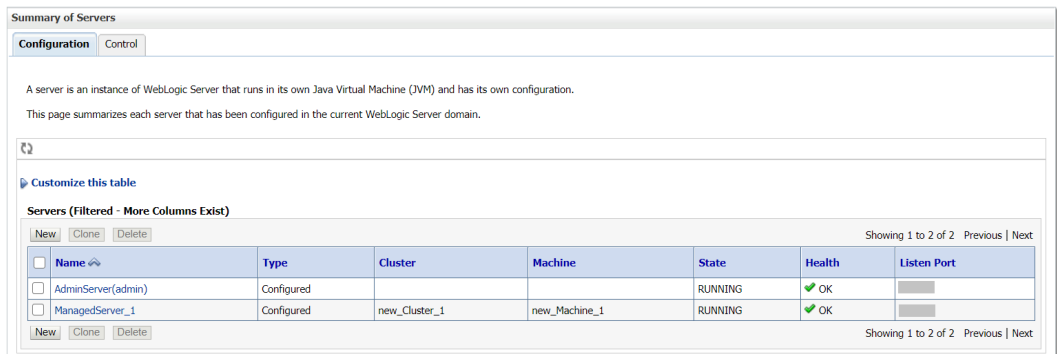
Summary of Servers

Configuration | Control

A server is an instance of WebLogic Server that runs in its own Java Virtual Machine (JVM) and has its own configuration.

This page summarizes each server that has been configured in the current WebLogic Server domain.

Customize this table

Servers (Filtered - More Columns Exist)

New | Clone | Delete

Showing 1 to 2 of 2 Previous | Next

| | Name | Type | Cluster | Machine | State | Health | Listen Port |
|---|---|---|---|---|---|---|---|
| | AdminServer(admin) | Configured | | | RUNNING | OK | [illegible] |
| | ManagedServer_1 | Configured | new_Cluster_1 | new_Machine_1 | RUNNING | OK | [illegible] |

New | Clone | Delete

Showing 1 to 2 of 2 Previous | Next